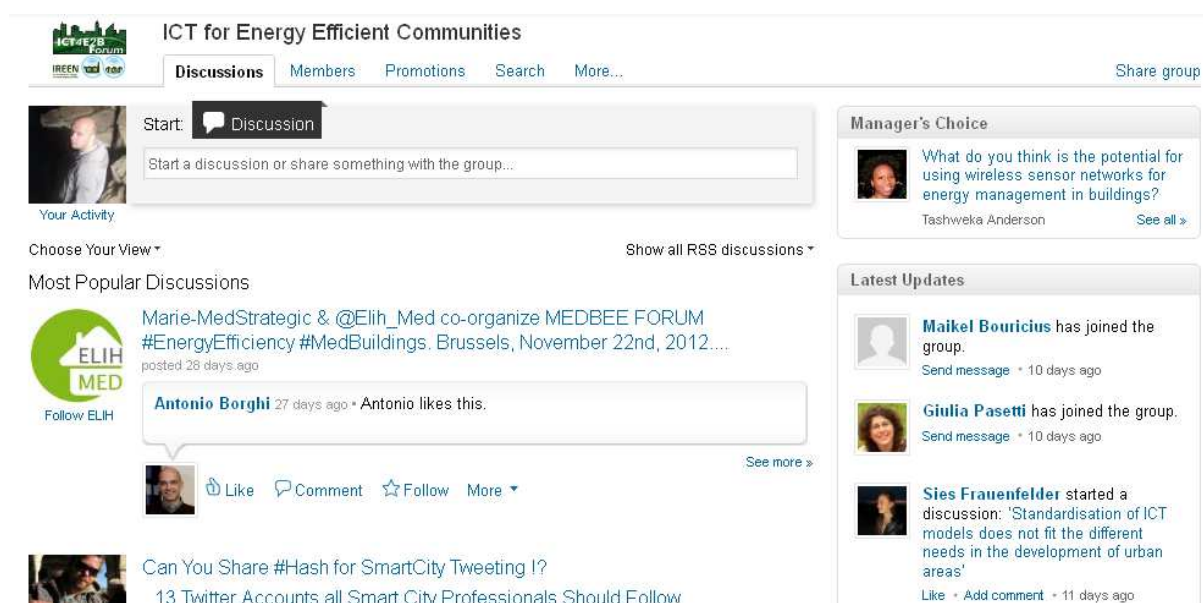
ICT4E2B Forum
IREEN

ICT for Energy Efficient Communities

Discussions Members Promotions Search More...

Share group

Start: Discussion

Start a discussion or share something with the group...

Your Activity

Choose Your View

Show all RSS discussions

Most Popular Discussions

ELIH MED
Follow ELIH

Marie-MedStrategic & @Elih_Med co-organize MEDBEE FORUM #EnergyEfficiency #MedBuildings. Brussels, November 22nd, 2012....

posted 28 days ago

Antonio Borghi 27 days ago • Antonio likes this.

See more »

Like Comment Follow More

Can You Share #Hash for SmartCity Tweeting !?

13 Twitter Accounts all Smart City Professionals Should Follow

Manager's Choice

What do you think is the potential for using wireless sensor networks for energy management in buildings?

Tashweka Anderson

See all »

Latest Updates

Maikel Bouricius has joined the group.

Send message • 10 days ago

Giulia Pasetti has joined the group.

Send message • 10 days ago

Sies Frauenfelder started a discussion: 'Standardisation of ICT models does not fit the different needs in the development of urban areas'

Like • Add comment • 11 days ago